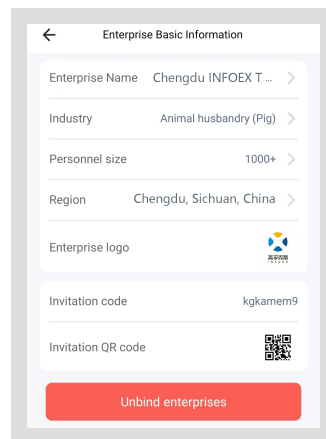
Enterprise Basic Information

Enterprise Name Chengdu INFOEX T ...

Industry Animal husbandry (Pig)

Personnel size 1000+

Region Chengdu, Sichuan, China

Enterprise logo

Invitation code kgkamem9

Invitation QR code

Unbind enterprises